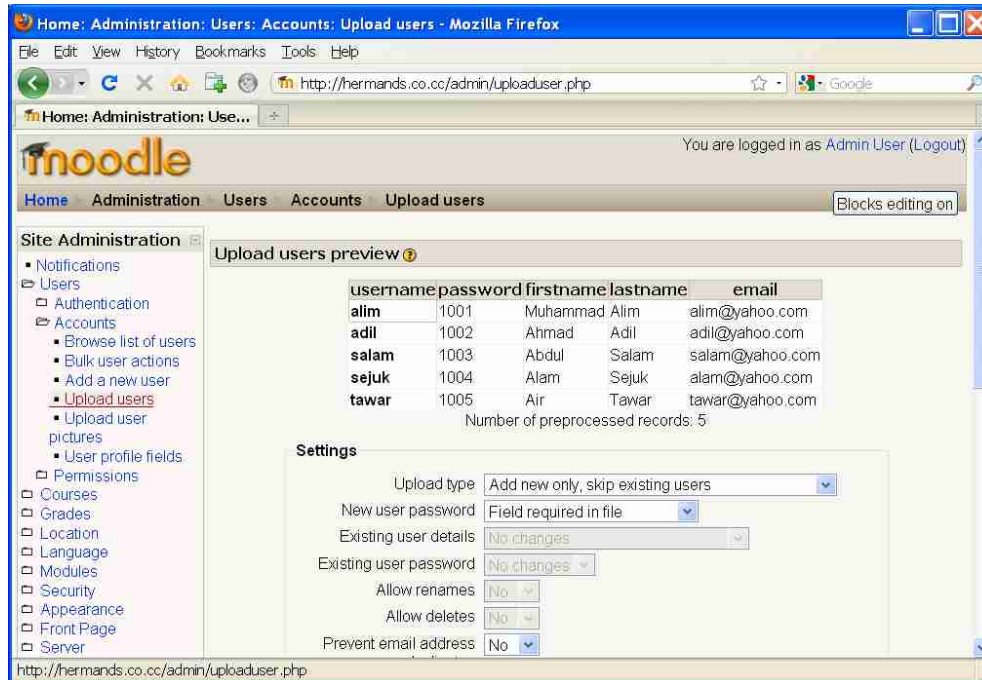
Home: Administration: Users: Accounts: Upload users - Mozilla Firefox

File Edit View History Bookmarks Tools Help

http://hermands.co.cc/admin/uploaduser.php

Google

Home: Administration: Use...

moodle

You are logged in as Admin User (Logout)

Home Administration Users Accounts Upload users

Blocks editing on

Site Administration

- Notifications
- Users
- Authentication
- Accounts
- Browse list of users
- Bulk user actions
- Add a new user
- Upload users
- Upload user pictures
- User profile fields
- Permissions
- Courses
- Grades
- Location
- Language
- Modules
- Security
- Appearance
- Front Page
- Server

Upload users preview

| username | password | firstname | lastname | email |
|---|---|---|---|---|
| alim | 1001 | Muhammad | Alim | alim@yahoo.com |
| adil | 1002 | Ahmad | Adil | adil@yahoo.com |
| salam | 1003 | Abdul | Salam | salam@yahoo.com |
| sejuk | 1004 | Alam | Sejuk | alam@yahoo.com |
| tawar | 1005 | Air | Tawar | tawar@yahoo.com |

Number of preprocessed records: 5

Settings

Upload type Add new only, skip existing users

New user password Field required in file

Existing user details No changes

Existing user password No changes

Allow renames No

Allow deletes No

Prevent email address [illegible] No

http://hermands.co.cc/admin/uploaduser.php